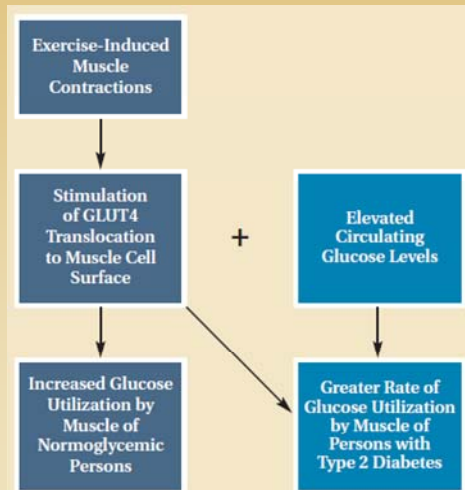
Exercise-Induced Muscle Contractions

Stimulation of GLUT4 Translocation to Muscle Cell Surface

+

Elevated Circulating Glucose Levels

Increased Glucose Utilization by Muscle of Normoglycemic Persons

Greater Rate of Glucose Utilization by Muscle of Persons with Type 2 Diabetes